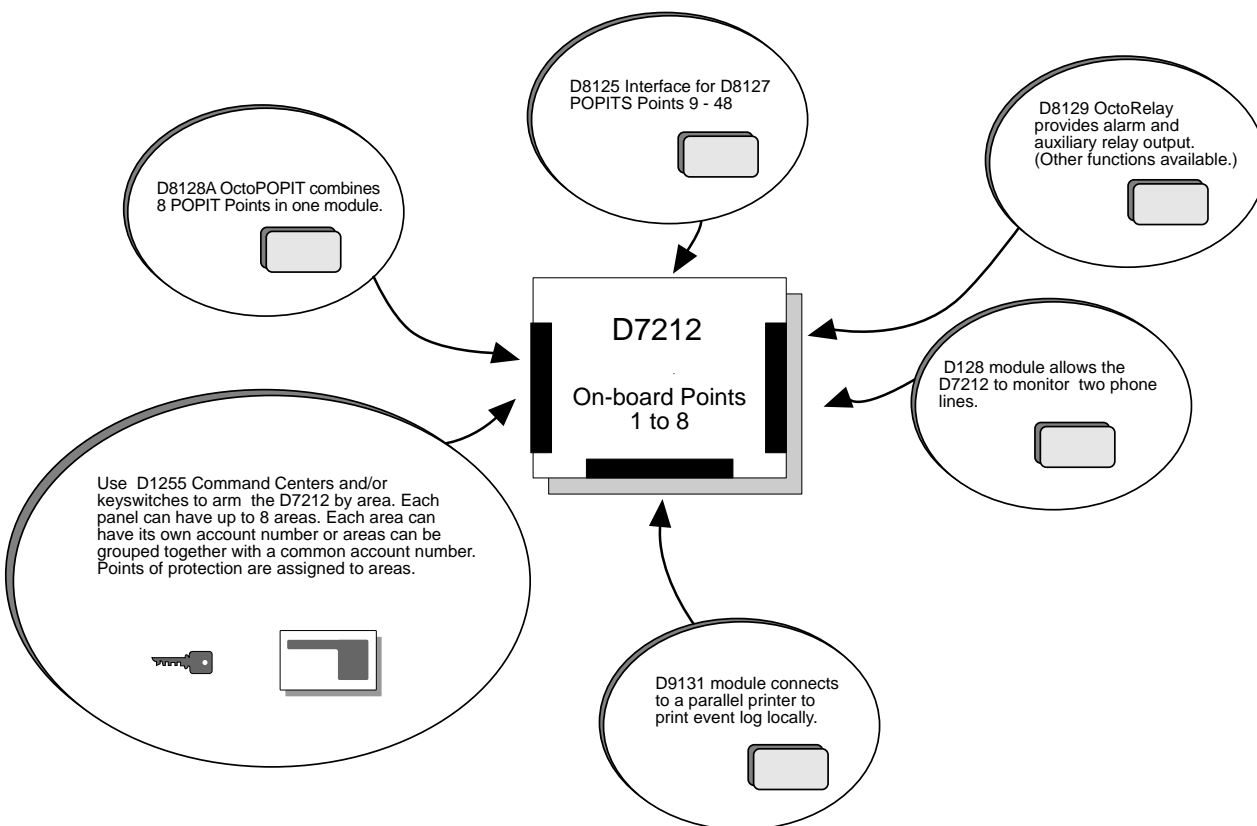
D8125 Interface for D8127 POPITS Points 9 - 48

D8129 OctoRelay provides alarm and auxiliary relay output. (Other functions available.)

D8128A OctoPOPIT combines 8 POPIT Points in one module.

D7212

On-board Points 1 to 8

D128 module allows the D7212 to monitor two phone lines.

Use D1255 Command Centers and/or keyswitches to arm the D7212 by area. Each panel can have up to 8 areas. Each area can have its own account number or areas can be grouped together with a common account number. Points of protection are assigned to areas.

D9131 module connects to a parallel printer to print event log locally.